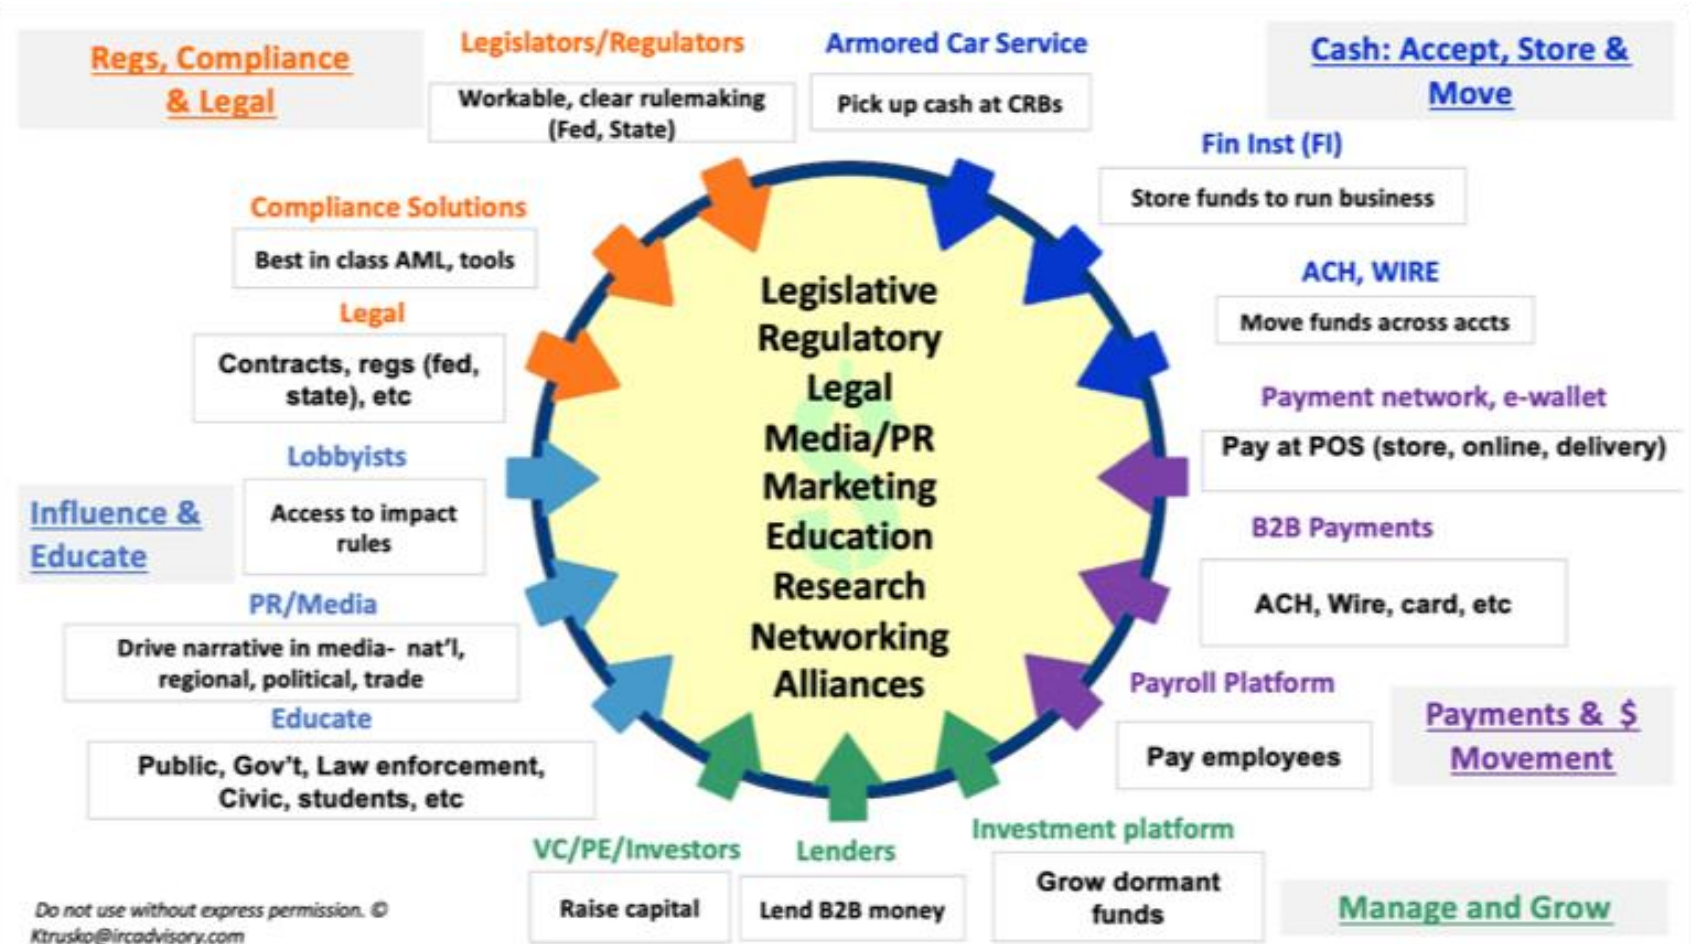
Regs, Compliance & Legal

Legislators/Regulators
Workable, clear rulemaking (Fed, State)

Armored Car Service
Pick up cash at CRBs

Cash: Accept, Store & Move

Fin Inst (FI)
Store funds to run business

Compliance Solutions
Best in class AML, tools

Legal
Contracts, regs (fed, state), etc

ACH, WIRE
Move funds across accts

Payment network, e-wallet
Pay at POS (store, online, delivery)

Legislative
Regulatory
Legal
Media/PR
Marketing
Education
Research
Networking
Alliances

Lobbyists
Access to impact rules

Influence & Educate

B2B Payments
ACH, Wire, card, etc

PR/Media
Drive narrative in media- nat'l, regional, political, trade

Educate
Public, Gov't, Law enforcement, Civic, students, etc

Payroll Platform
Pay employees

Payments & $ Movement

Investment platform
Grow dormant funds

VC/PE/Investors
Raise capital

Lenders
Lend B2B money

Manage and Grow

Do not use without express permission. © Ktrusko@ircadvisory.com